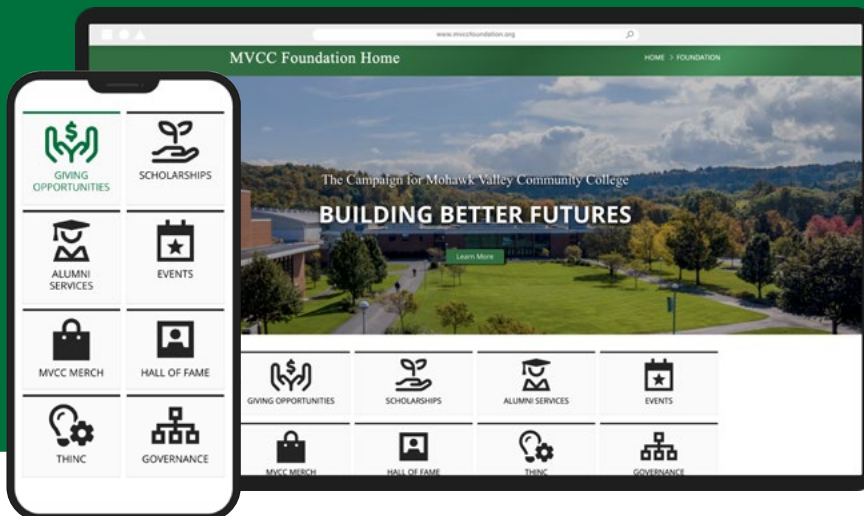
GIVING OPPORTUNITIES

SCHOLARSHIPS

ALUMNI SERVICES

EVENTS

MVCC MERCH

HALL OF FAME

THINC

GOVERNANCE

www.mvccfoundation.org

MVCC Foundation Home

HOME > FOUNDATION

The Campaign for Mohawk Valley Community College

BUILDING BETTER FUTURES

Learn More

GIVING OPPORTUNITIES

SCHOLARSHIPS

ALUMNI SERVICES

EVENTS

MVCC MERCH

HALL OF FAME

THINC

GOVERNANCE